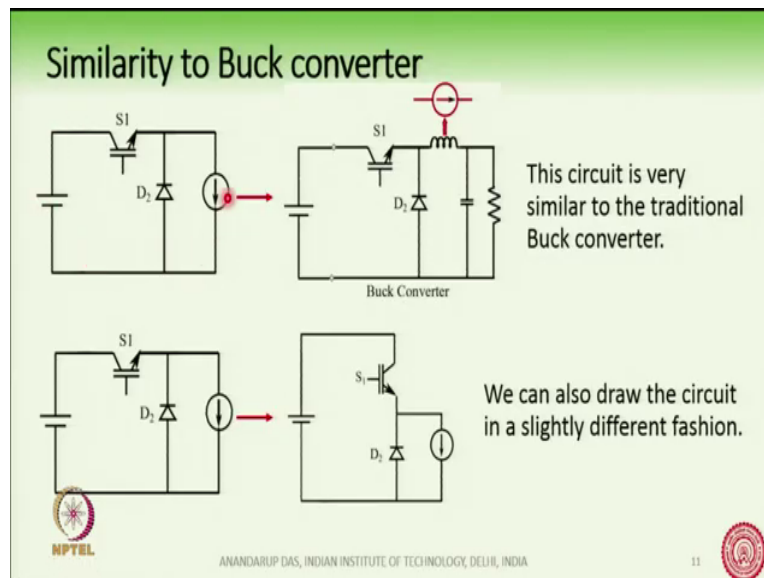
Similarity to Buck converter

S1

$D_2$

S1

$D_2$

Buck Converter

This circuit is very similar to the traditional Buck converter.

S1

$D_2$

$S_1$

$D_2$

We can also draw the circuit in a slightly different fashion.

NPTEL

ANANDARUP DAS, INDIAN INSTITUTE OF TECHNOLOGY, DELHI, INDIA

11